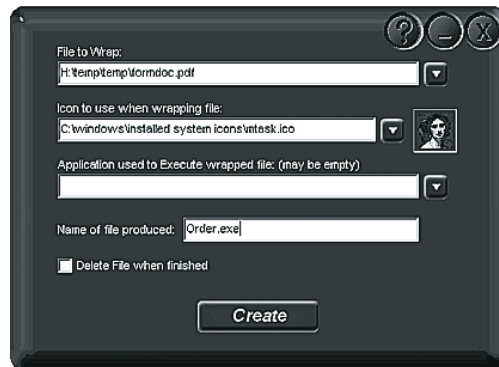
?
_
X

File to Wrap:

H:\temp\temp\formdoc.pdf

Icon to use when wrapping file:

C:\windows\installed system icons\ntask.ico

Application used to Execute wrapped file: (may be empty)

Name of file produced: Order.exe

Delete File when finished

Create